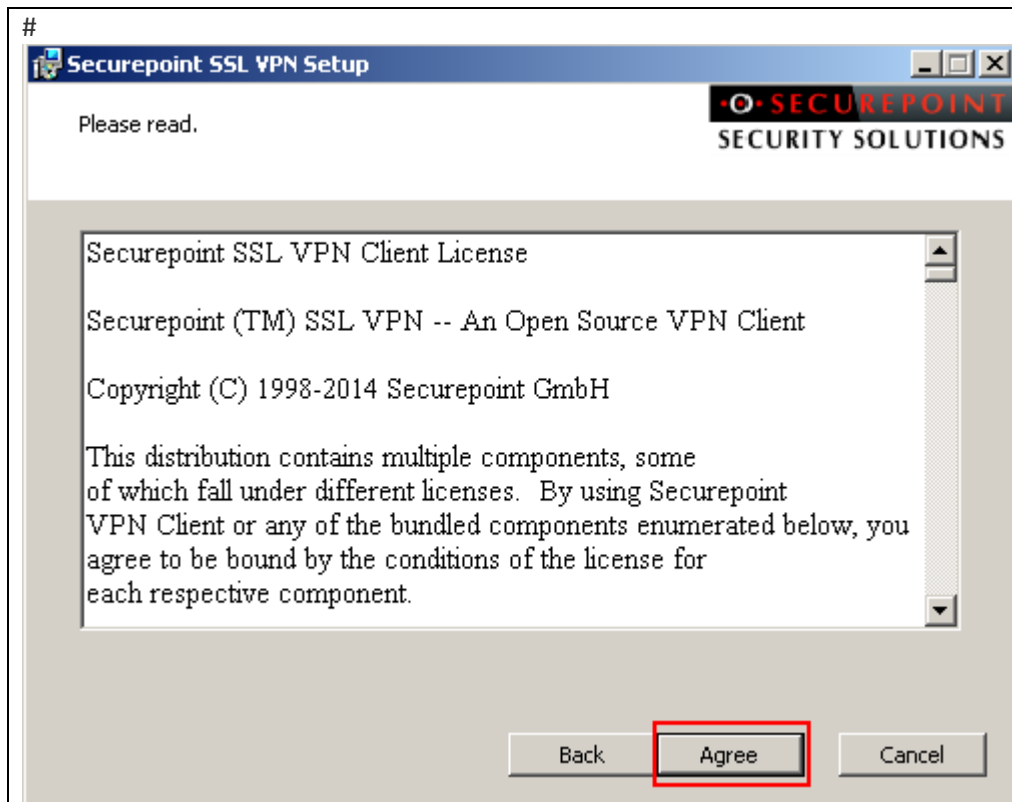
#

Securepoint SSL VPN Setup

Please read.

·O· SECUREPOINT
SECURITY SOLUTIONS

Securepoint SSL VPN Client License

Securepoint (TM) SSL VPN -- An Open Source VPN Client

Copyright (C) 1998-2014 Securepoint GmbH

This distribution contains multiple components, some of which fall under different licenses. By using Securepoint VPN Client or any of the bundled components enumerated below, you agree to be bound by the conditions of the license for each respective component.

Back Agree Cancel